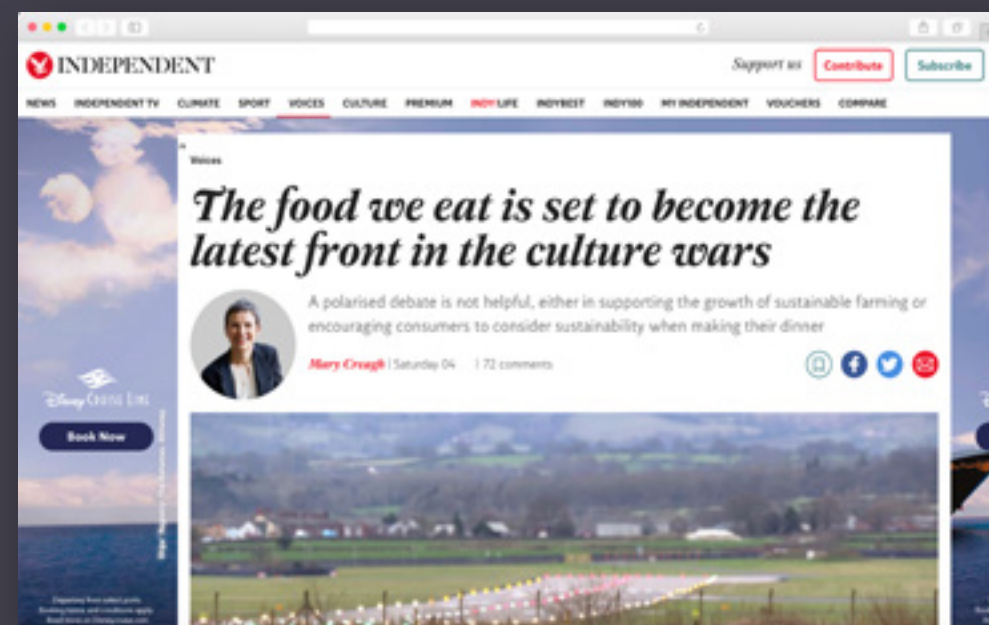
INDEPENDENT

Support us Contribute Subscribe

NEWS INDEPENDENT TV CLIMATE SPORT VOICES CULTURE PREMIUM INDY/LIFE INDYBEST INDY100 MY INDEPENDENT VOUCHERS COMPARE

Voices

The food we eat is set to become the latest front in the culture wars

A polarised debate is not helpful, either in supporting the growth of sustainable farming or encouraging consumers to consider sustainability when making their dinner

Mary Creagh | Saturday 04 | 72 comments

Disney Cruise Line

Book Now

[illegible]